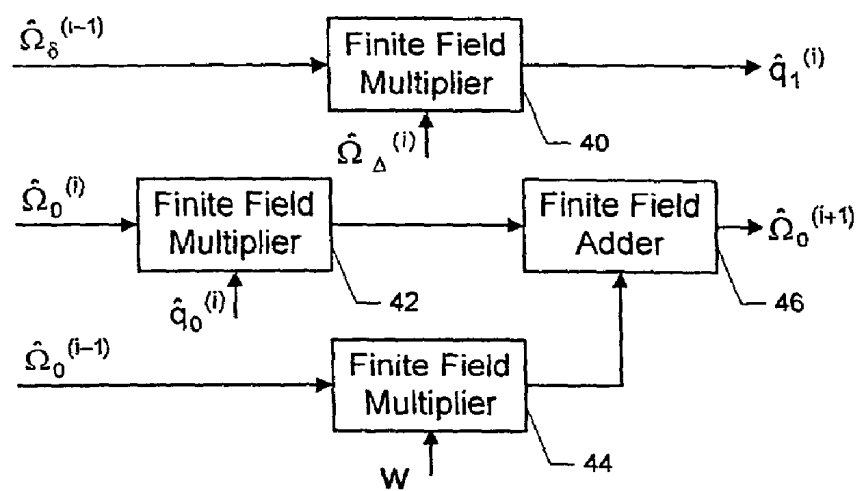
$\hat{\Omega}_{\delta}^{(i-1)}$

Finite Field Multiplier

$\hat{q}_1^{(i)}$

$\hat{\Omega}_{\Delta}^{(i)}$

40

$\hat{\Omega}_0^{(i)}$

Finite Field Multiplier

Finite Field Adder

$\hat{\Omega}_0^{(i+1)}$

$\hat{q}_0^{(i)}$

42

46

$\hat{\Omega}_0^{(i-1)}$

Finite Field Multiplier

W

44